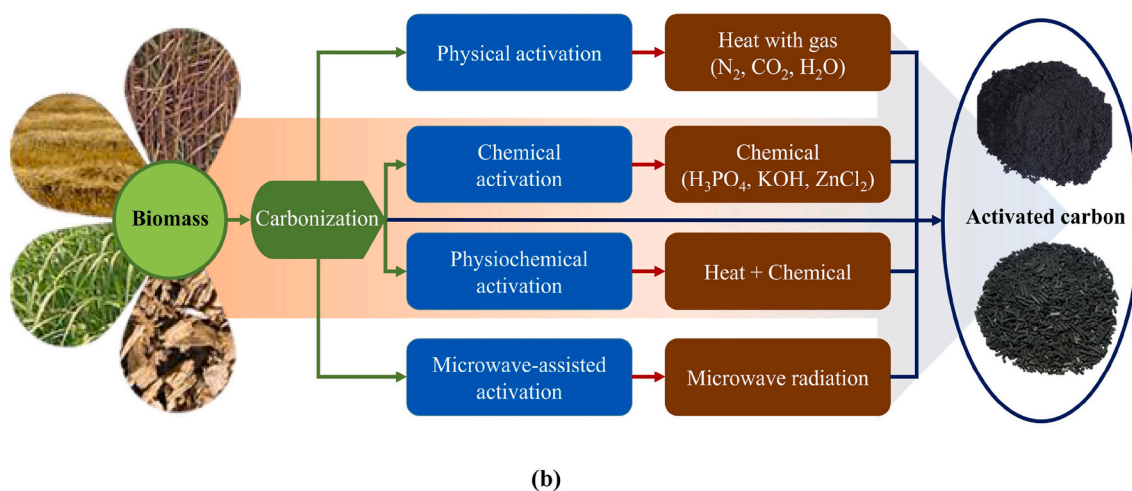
Biomass

Carbonization

Physical activation

Heat with gas ($N_2$, $CO_2$, $H_2O$)

Chemical activation

Chemical ($H_3PO_4$, KOH, $ZnCl_2$)

Physiochemical activation

Heat + Chemical

Microwave-assisted activation

Microwave radiation

Activated carbon

(b)